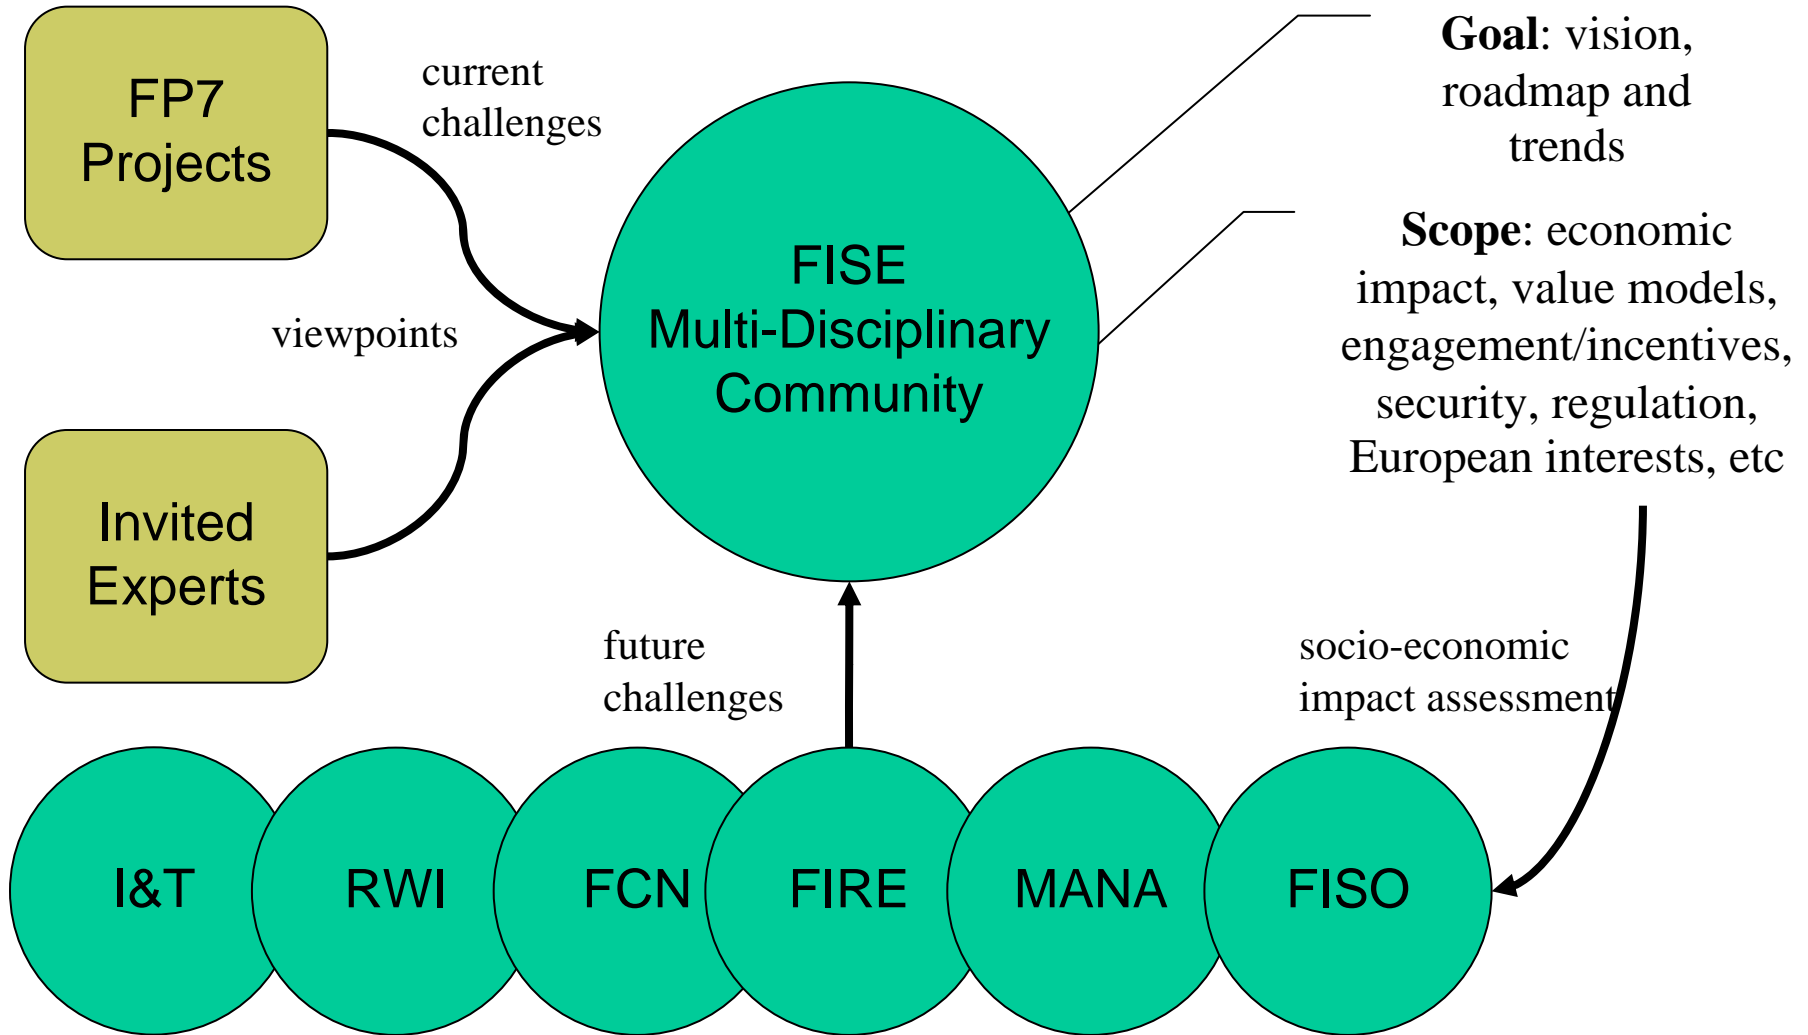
FP7 Projects

current challenges

Goal: vision, roadmap and trends

FISE Multi-Disciplinary Community

Scope: economic impact, value models, engagement/incentives, security, regulation, European interests, etc

viewpoints

Invited Experts

future challenges

socio-economic impact assessment

I&T

RWI

FCN

FIRE

MANA

FISO